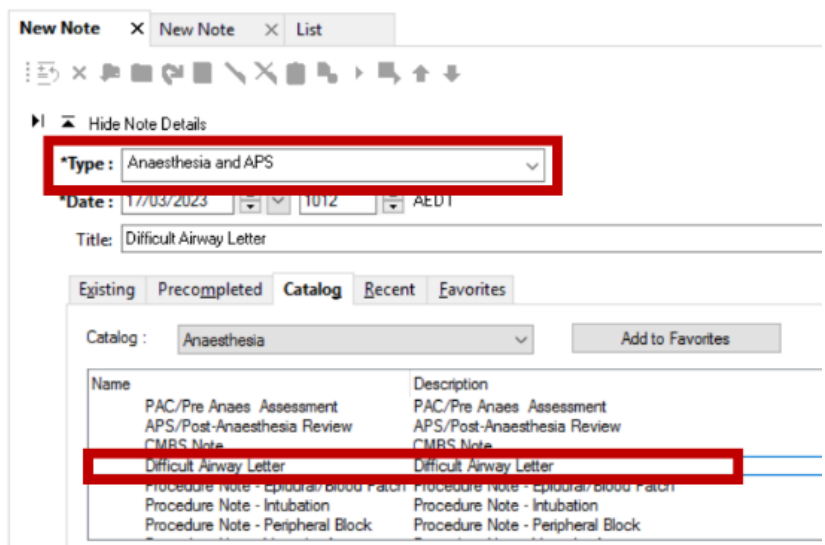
New Note ✕ New Note ✕ List

Hide Note Details

*Type : Anaesthesia and APS

*Date : 17/03/2023 1012 AEDT

Title: Difficult Airway Letter

Existing Precompleted Catalog Recent Favorites

Catalog : Anaesthesia

Add to Favorites

| Name | Description |
|---|---|
| PAC/Pre Anaes Assessment | PAC/Pre Anaes Assessment |
| APS/Post-Anaesthesia Review | APS/Post-Anaesthesia Review |
| CMBS Note | CMBS Note |
| Difficult Airway Letter | Difficult Airway Letter |
| Procedure Note - Epidural/Blood Patch | Procedure Note - Epidural/Blood Patch |
| Procedure Note - Intubation | Procedure Note - Intubation |
| Procedure Note - Peripheral Block | Procedure Note - Peripheral Block |